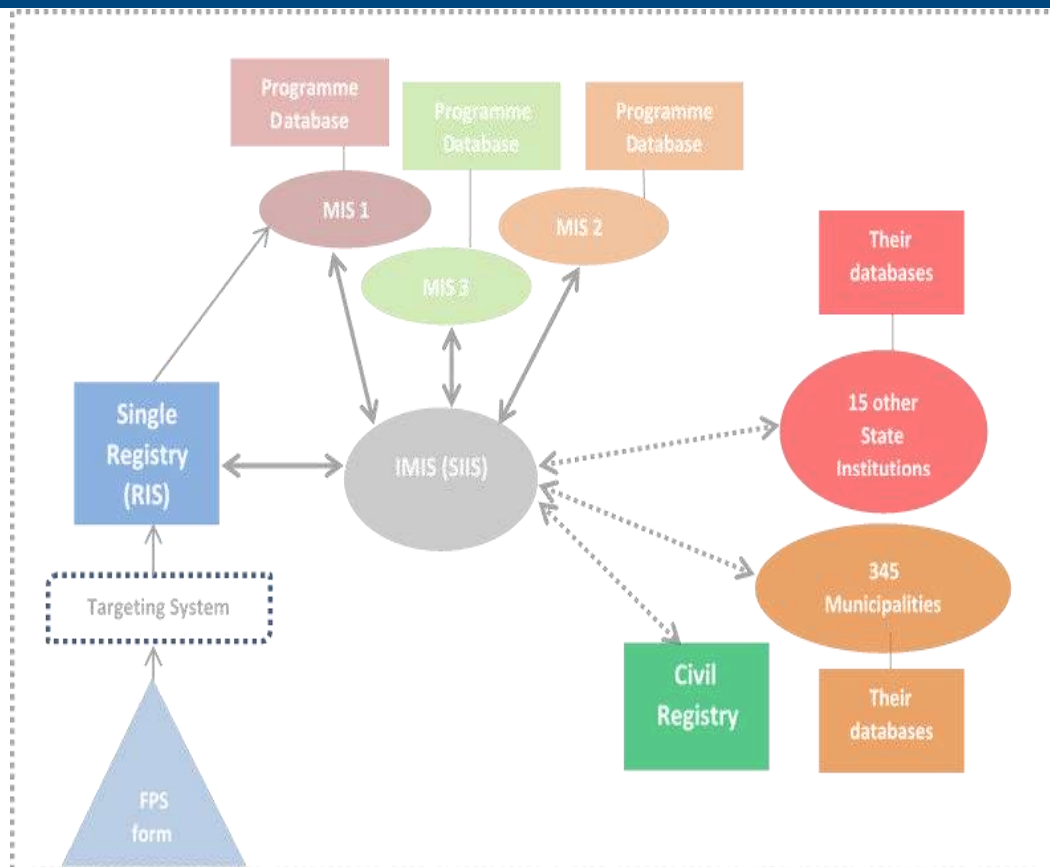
Programme Database

Programme Database

Programme Database

MIS 1

MIS 2

MIS 3

Their databases

Single Registry (RIS)

IMIS (SIIS)

15 other State Institutions

Targeting System

345 Municipalities

Civil Registry

Their databases

FPS form